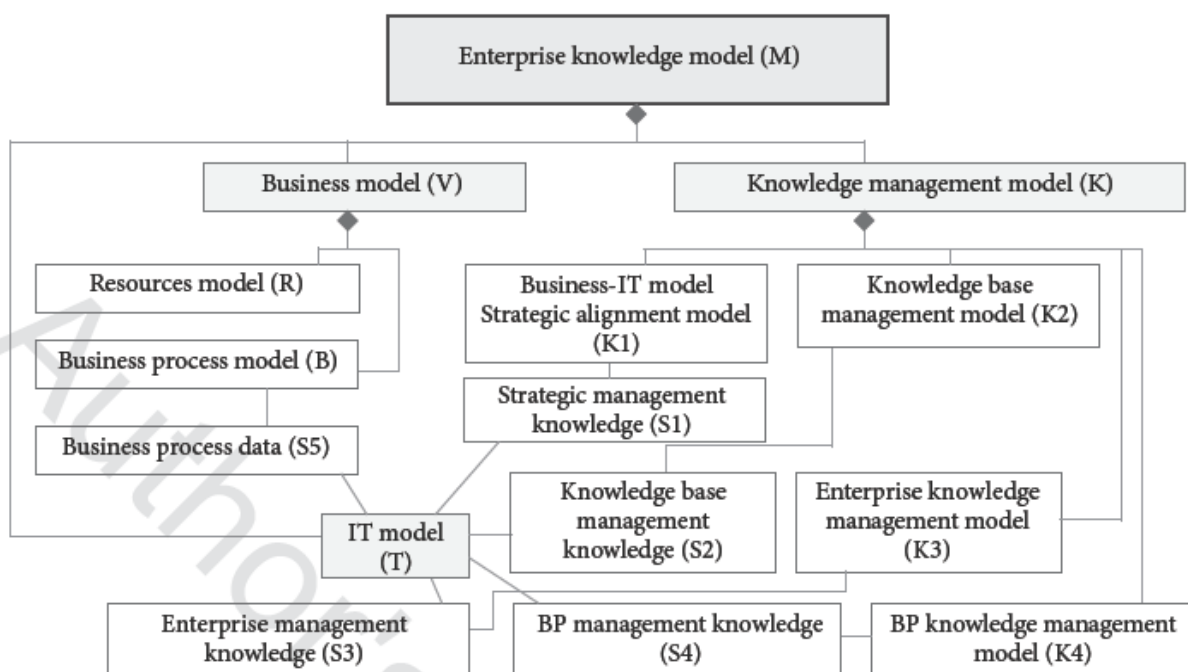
Enterprise knowledge model (M)

Business model (V)

Knowledge management model (K)

Resources model (R)

Business process model (B)

Business process data (S5)

Business-IT model Strategic alignment model (K1)

Knowledge base management model (K2)

Strategic management knowledge (S1)

Knowledge base management knowledge (S2)

Enterprise knowledge management model (K3)

IT model (T)

Enterprise management knowledge (S3)

BP management knowledge (S4)

BP knowledge management model (K4)

Author's